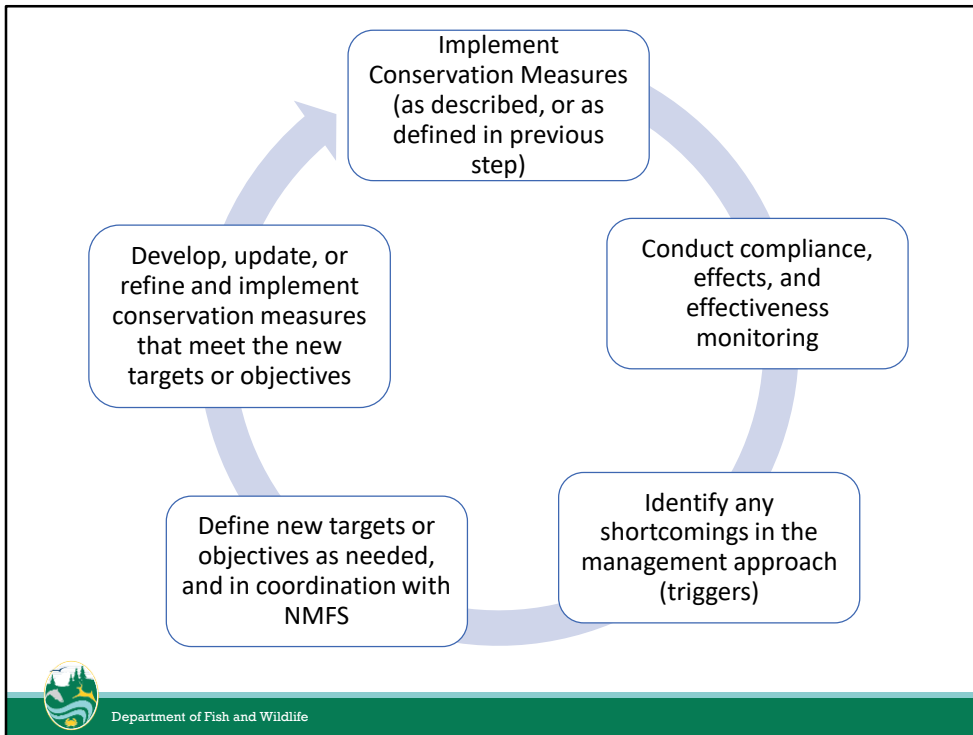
Implement Conservation Measures (as described, or as defined in previous step)

Conduct compliance, effects, and effectiveness monitoring

Identify any shortcomings in the management approach (triggers)

Define new targets or objectives as needed, and in coordination with NMFS

Develop, update, or refine and implement conservation measures that meet the new targets or objectives

Department of Fish and Wildlife